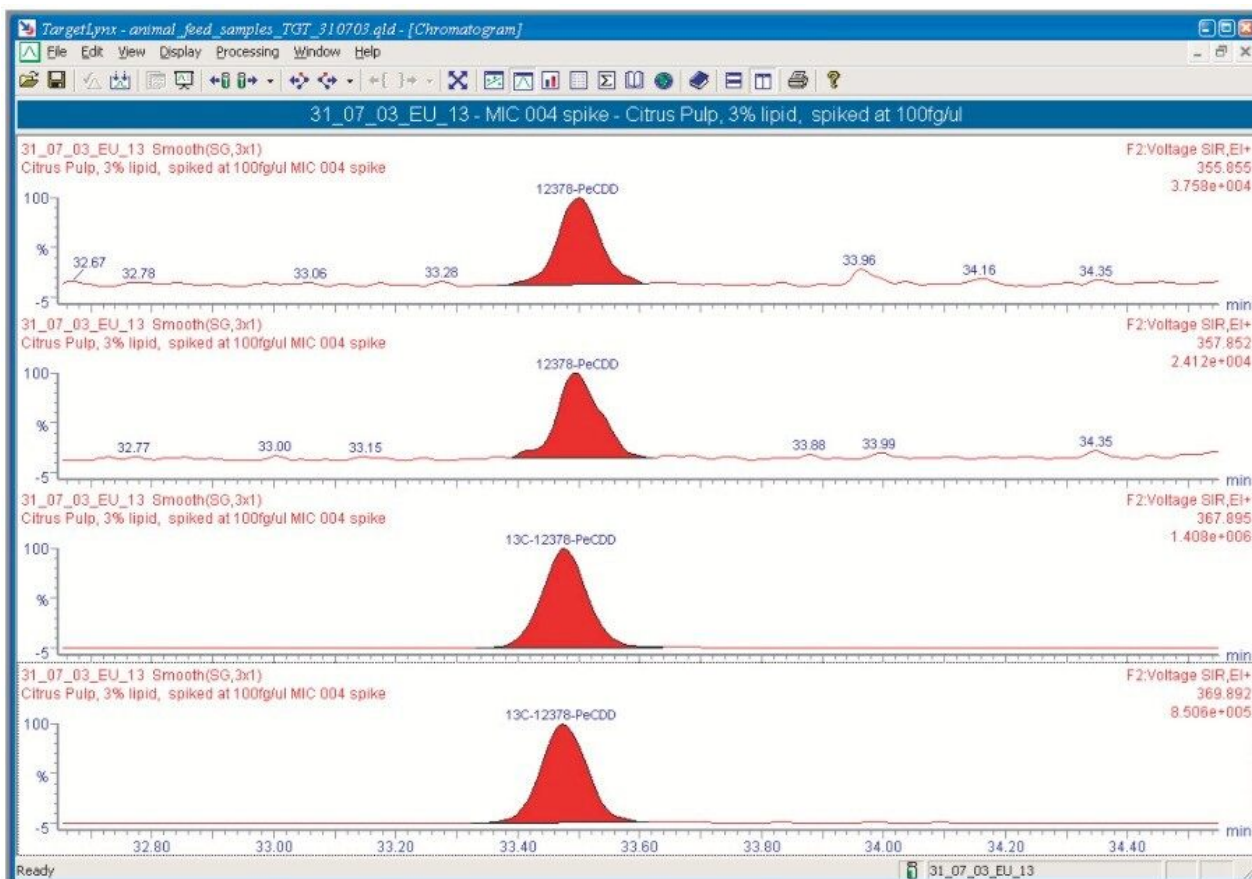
TargetLynx - animal_feed_samples_TGT_310703.qld - [Chromatogram]

File Edit View Display Processing Window Help

31_07_03_EU_13 - MIC 004 spike - Citrus Pulp, 3% lipid, spiked at 100fg/ul

31_07_03_EU_13 Smooth(SG,3x1)
Citrus Pulp, 3% lipid, spiked at 100fg/ul MIC 004 spike

F2:Voltage SIR,EI+
355.855
3.758e+004

12378-PeCDD

100

%

-5

32.67 32.78 33.06 33.28 33.96 34.16 34.35

min

31_07_03_EU_13 Smooth(SG,3x1)
Citrus Pulp, 3% lipid, spiked at 100fg/ul MIC 004 spike

F2:Voltage SIR,EI+
357.852
2.412e+004

12378-PeCDD

100

%

-5

32.77 33.00 33.15 33.88 33.99 34.35

min

31_07_03_EU_13 Smooth(SG,3x1)
Citrus Pulp, 3% lipid, spiked at 100fg/ul MIC 004 spike

F2:Voltage SIR,EI+
367.895
1.408e+006

13C-12378-PeCDD

100

%

-5

min

31_07_03_EU_13 Smooth(SG,3x1)
Citrus Pulp, 3% lipid, spiked at 100fg/ul MIC 004 spike

F2:Voltage SIR,EI+
369.892
8.506e+005

13C-12378-PeCDD

100

%

-5

32.80 33.00 33.20 33.40 33.60 33.80 34.00 34.20 34.40 min

Ready

31_07_03_EU_13